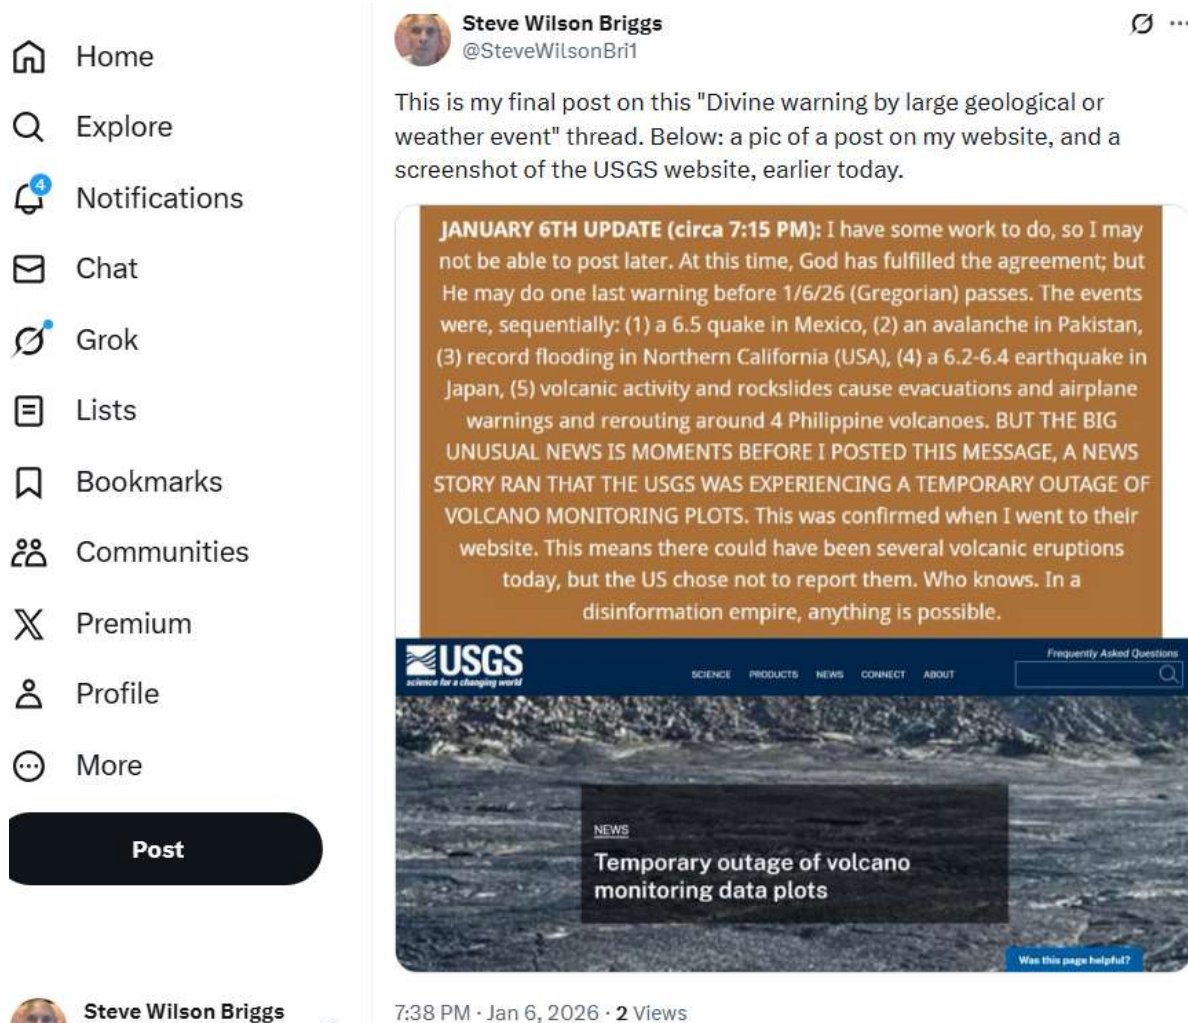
Home

Explore

4

Notifications

Chat

Grok

Lists

Bookmarks

Communities

Premium

Profile

More

Post

Steve Wilson Briggs

Steve Wilson Briggs
@SteveWilsonBri1

This is my final post on this "Divine warning by large geological or weather event" thread. Below: a pic of a post on my website, and a screenshot of the USGS website, earlier today.

JANUARY 6TH UPDATE (circa 7:15 PM): I have some work to do, so I may not be able to post later. At this time, God has fulfilled the agreement; but He may do one last warning before 1/6/26 (Gregorian) passes. The events were, sequentially: (1) a 6.5 quake in Mexico, (2) an avalanche in Pakistan, (3) record flooding in Northern California (USA), (4) a 6.2-6.4 earthquake in Japan, (5) volcanic activity and rockslides cause evacuations and airplane warnings and rerouting around 4 Philippine volcanoes. BUT THE BIG UNUSUAL NEWS IS MOMENTS BEFORE I POSTED THIS MESSAGE, A NEWS STORY RAN THAT THE USGS WAS EXPERIENCING A TEMPORARY OUTAGE OF VOLCANO MONITORING PLOTS. This was confirmed when I went to their website. This means there could have been several volcanic eruptions today, but the US chose not to report them. Who knows. In a disinformation empire, anything is possible.

USGS
science for a changing world

SCIENCE PRODUCTS NEWS CONNECT ABOUT

Frequently Asked Questions

NEWS

Temporary outage of volcano monitoring data plots

Was this page helpful?

7:38 PM · Jan 6, 2026 · 2 Views